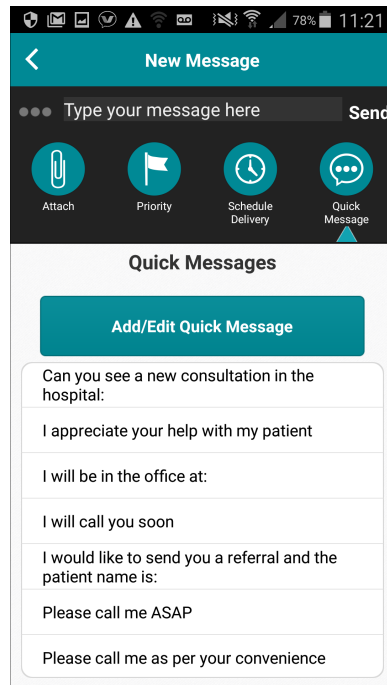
78% 11:21

New Message

Type your message here

Send

Attach

Priority

Schedule Delivery

Quick Message

Quick Messages

Add/Edit Quick Message

Can you see a new consultation in the hospital:

I appreciate your help with my patient

I will be in the office at:

I will call you soon

I would like to send you a referral and the patient name is:

Please call me ASAP

Please call me as per your convenience